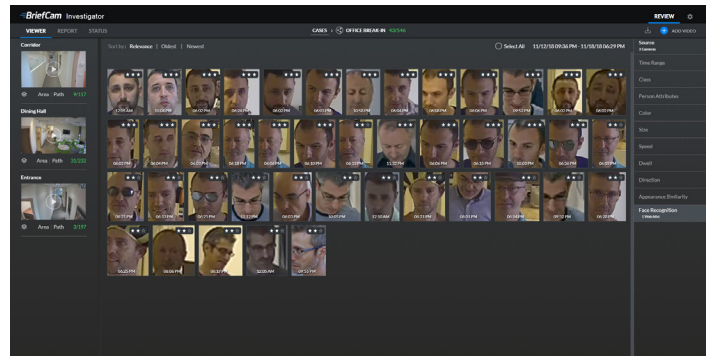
BriefCam Investigator

REVIEW

VIEWER REPORT STATUS

CASES › OFFICE BREAK-IN 40/146

ADD VIDEO

Sort by: Relevance | Oldest | Newest

Select All 11/12/18 09:36 PM - 11/18/18 06:29 PM

Corridor

Area Path 9/117

Dining Hall

Area Path 31/232

Entrance

Area Path 3/117

Source

Time Range

Class

Person Attributes

Color

Size

Speed

Dwell

Direction

Appearance Similarity

Face Recognition

11:09 AM 10:00 PM 06:07 PM 06:25 PM 06:03 PM 06:03 PM 02:53 PM 06:04 PM 04:58 PM 06:06 PM 06:52 PM 06:03 PM 06:03 PM

06:02 PM 06:04 PM 06:03 PM 06:18 PM 06:01 PM 06:30 PM 06:03 PM 11:32 PM 06:06 PM 06:35 PM 10:00 PM 06:26 PM 06:20 PM

06:21 PM 06:26 PM 06:21 PM 02:21 PM 06:03 PM 06:03 PM 12:10 AM 06:23 PM 06:03 PM 06:34 PM 06:10 PM 06:20 PM

06:25 PM 06:00 PM 06:32 PM 12:05 AM 09:55 PM